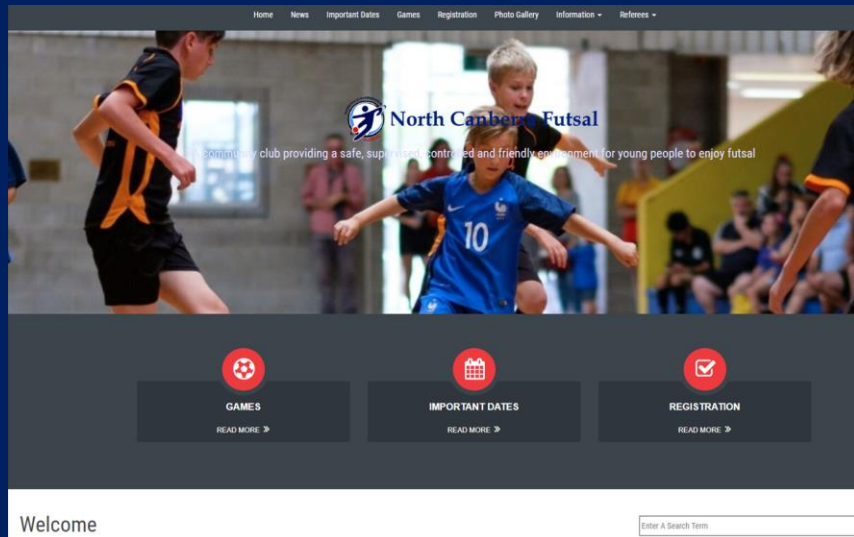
Home News Important Dates Games Registration Photo Gallery Information ▾ Referees ▾

North Canber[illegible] Futsal

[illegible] club providing a safe, sup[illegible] contr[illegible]ed and friendly en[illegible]ment for young people to enjoy futsal

10

GAMES
READ MORE »

IMPORTANT DATES
READ MORE »

REGISTRATION
READ MORE »

Welcome

Enter A Search Term